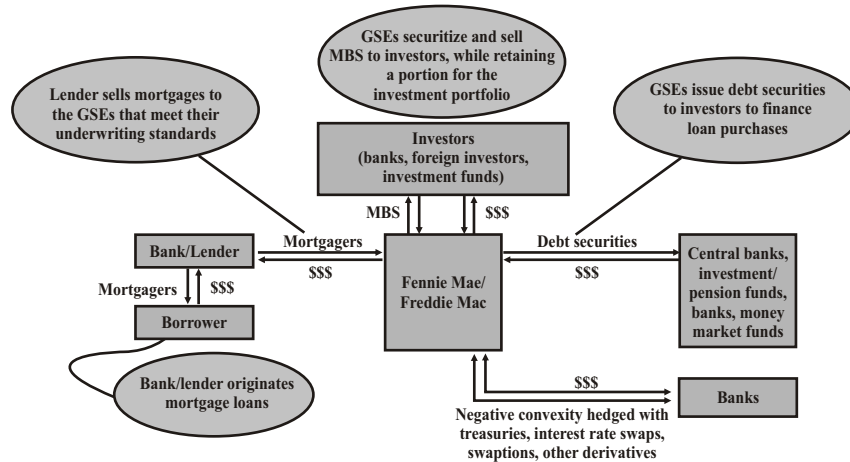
GSEs securitize and sell MBS to investors, while retaining a portion for the investment portfolio

Lender sells mortgages to the GSEs that meet their underwriting standards

GSEs issue debt securities to investors to finance loan purchases

Investors (banks, foreign investors, investment funds)

MBS

$$$

Bank/Lender

Mortgagers

$$$

Mortgagers

$$$

Borrower

Fennie Mae/ Freddie Mac

Debt securities

$$$

Central banks, investment/ pension funds, banks, money market funds

Bank/lender originates mortgage loans

$$$

Banks

Negative convexity hedged with treasuries, interest rate swaps, swaptions, other derivatives